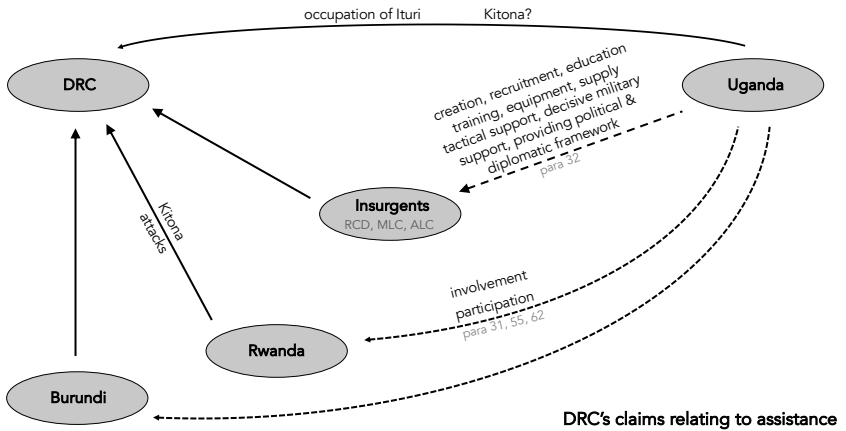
occupation of Ituri Kitona?

DRC

Uganda

creation, recruitment, education training, equipment, supply tactical support, decisive military support, providing political & diplomatic framework
para 32

Insurgents
RCD, MLC, ALC

Kitona attacks

involvement
participation
para 31, 55, 62

Rwanda

Burundi

DRC's claims relating to assistance